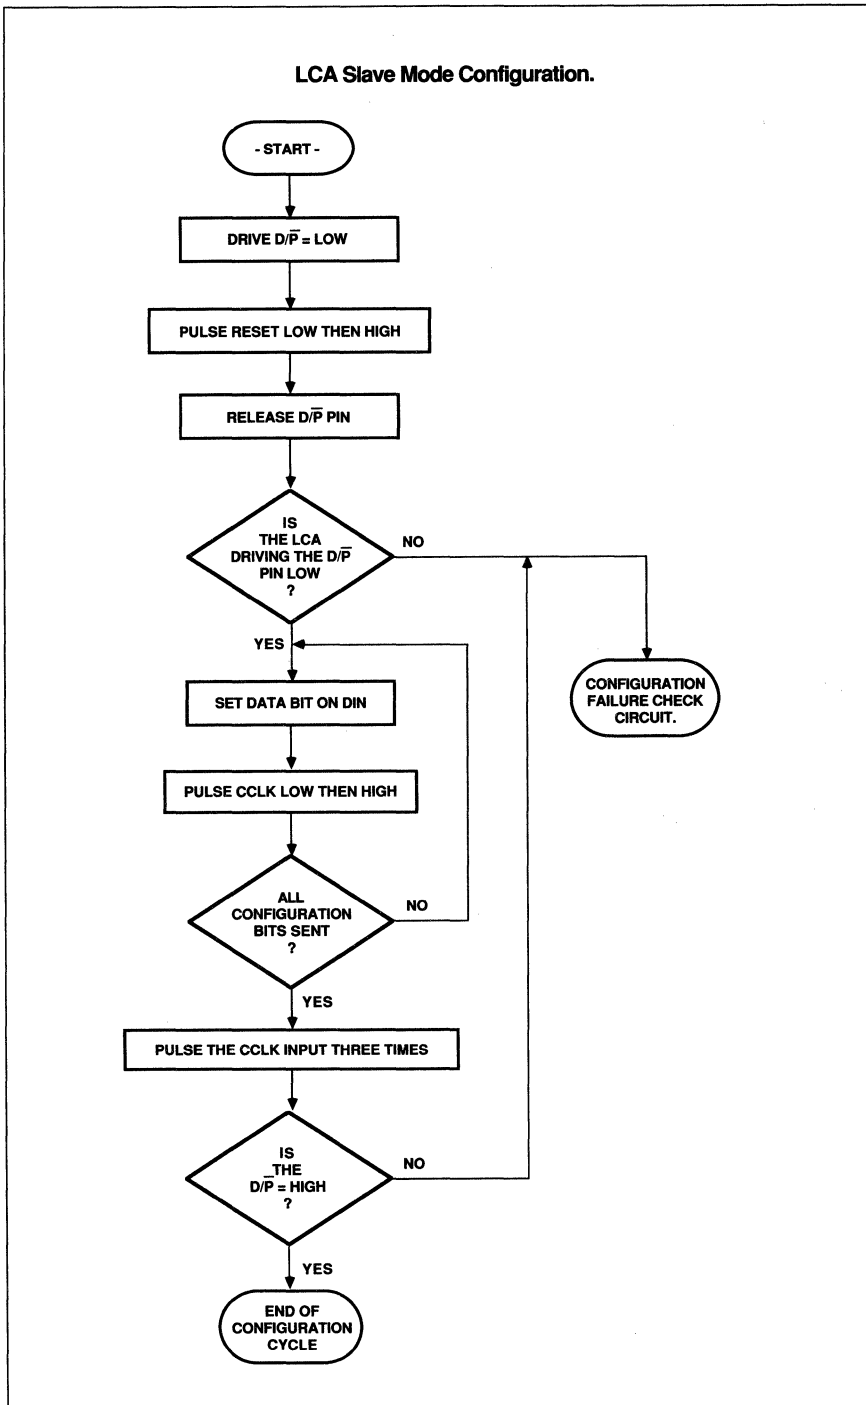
LCA Slave Mode Configuration.

- START -

DRIVE $D/\overline{P}$ = LOW

PULSE RESET LOW THEN HIGH

RELEASE $D/\overline{P}$ PIN

IS THE LCA DRIVING THE $D/\overline{P}$ PIN LOW ?

NO

CONFIGURATION FAILURE CHECK CIRCUIT.

YES

SET DATA BIT ON DIN

PULSE CCLK LOW THEN HIGH

ALL CONFIGURATION BITS SENT ?

NO

YES

PULSE THE CCLK INPUT THREE TIMES

IS _THE $D/\overline{P}$ = HIGH ?

NO

YES

END OF CONFIGURATION CYCLE